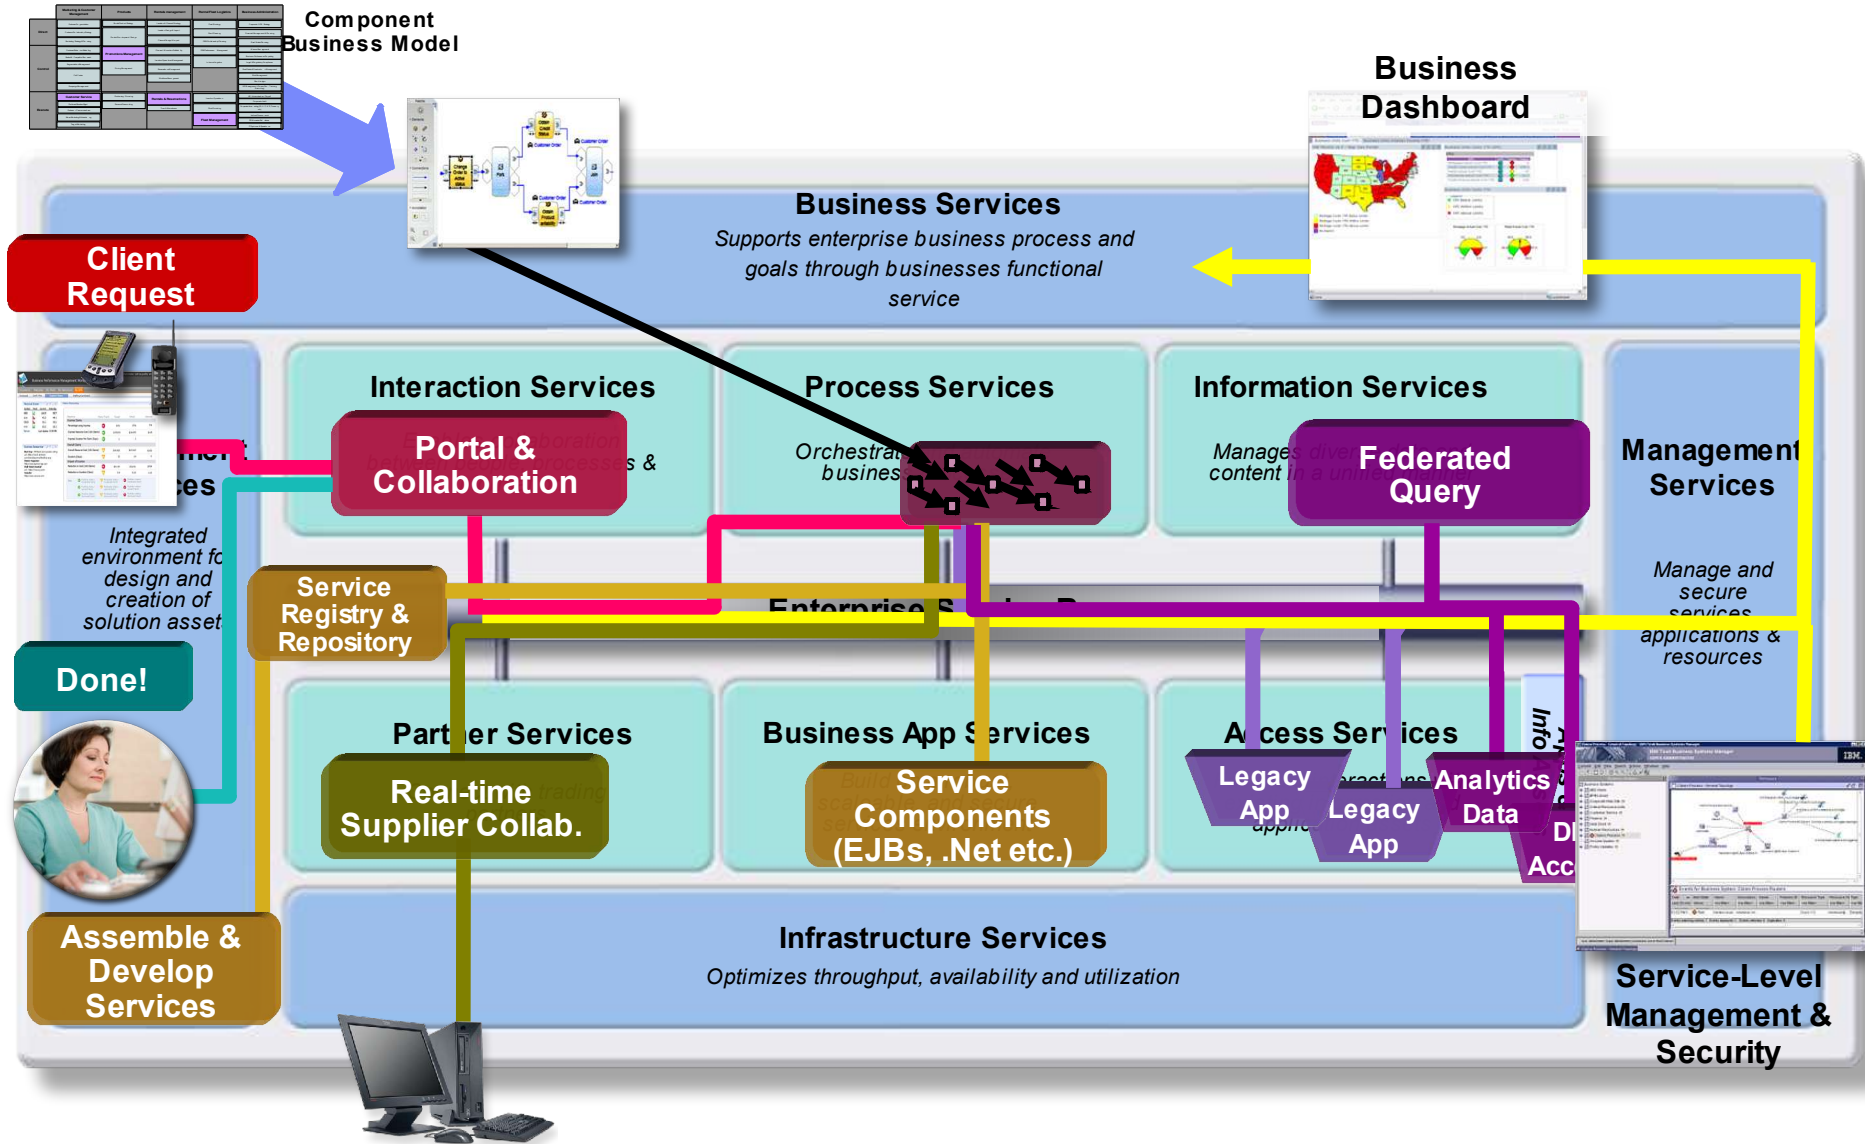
Component Business Model

Business Dashboard

Business Services

Supports enterprise business process and goals through businesses functional service

Client Request

Interaction Services

Process Services

Information Services

Portal & Collaboration

Orchestra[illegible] busines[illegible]

Manage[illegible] content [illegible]

Federated Query

Management Services

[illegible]es

Integrated environment fo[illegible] design and creation of solution asset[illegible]

Service Registry & Repository

Enterprise S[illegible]

Manage and secure services applications & resources

Done!

Part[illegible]er Services

Business App Services

A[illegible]cess Services

Real-time Supplier Collab.

Service Components (EJBs, .Net etc.)

Legacy App

Legacy App

Analytics Data

Info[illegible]

D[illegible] Acc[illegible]

Assemble & Develop Services

Infrastructure Services

Optimizes throughput, availability and utilization

Service-Level Management & Security